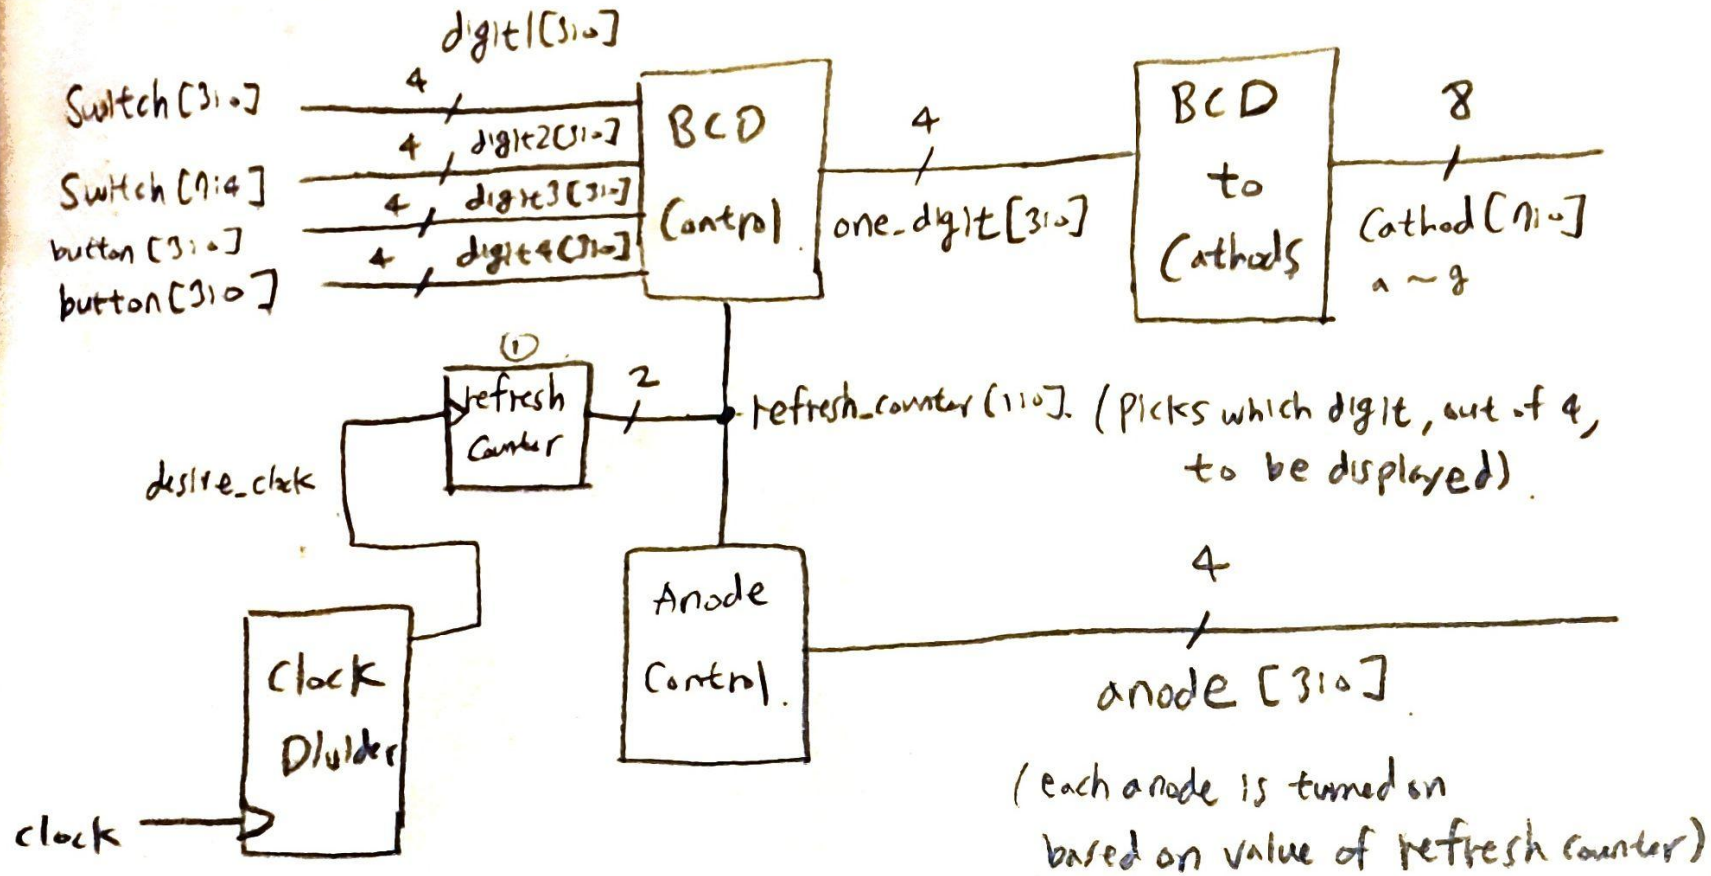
digit1[3:0]

Switch[3:0]
4
4 digit2[3:0]
Switch[7:4]
4 digit3[3:0]
button[3:0]
4 digit4[3:0]
button[3:0]

BCD
Control

4
one_digit[3:0]

BCD
to
Cathods

8
Cathod[7:0]
a ~ g

①
refresh
Counter
2
refresh_counter(1:0]. (picks which digit, out of 4, to be displayed).

desire_clock

Anode
Control.

4
anode [3:0]

Clock
Divider

clock

(each anode is turned on based on value of refresh counter)